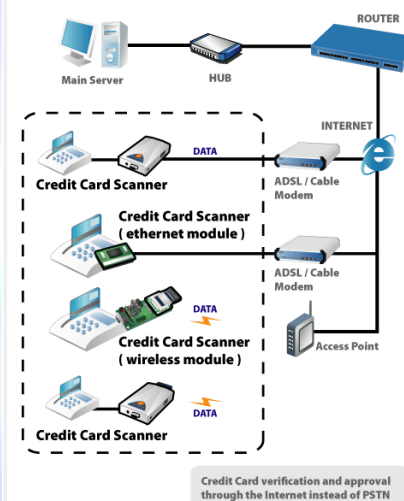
ROUTER

Main Server

HUB

INTERNET

DATA

Credit Card Scanner

ADSL / Cable Modem

Credit Card Scanner ( ethernet module )

ADSL / Cable Modem

DATA

Credit Card Scanner ( wireless module )

Access Point

DATA

Credit Card Scanner

Credit Card verification and approval through the Internet instead of PSTN